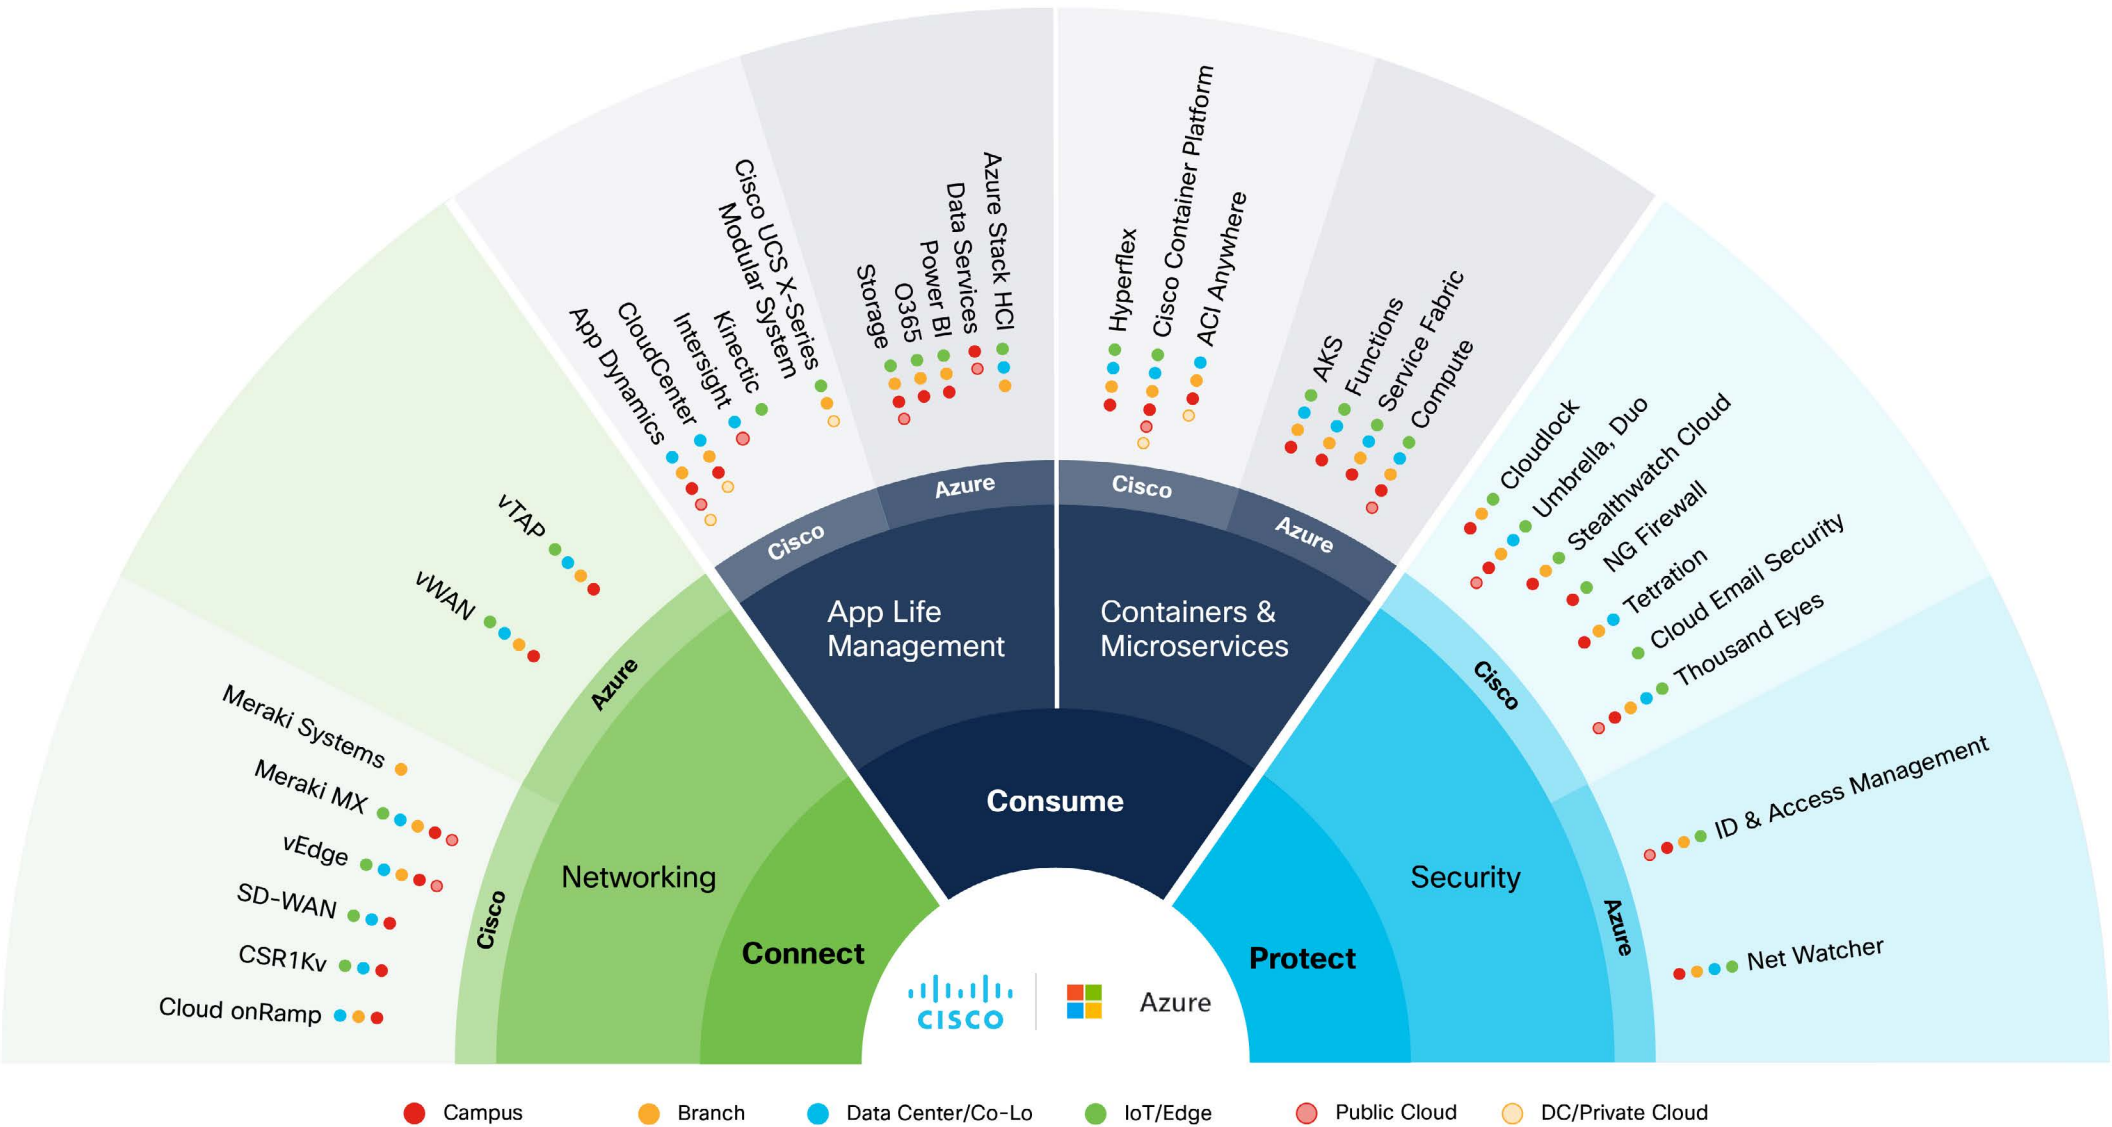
Meraki Systems
Meraki MX
vEdge
SD-WAN
CSR1Kv
Cloud onRamp
vTAP
vWAN
Azure
Cisco
Networking
Connect

App Dynamics
CloudCenter
Intersight
Kinectic
Cisco UCS X-Series Modular System
Storage
O365
Power BI
Data Services
Azure Stack HCI
Cisco
Azure
App Life Management

Hyperflex
Cisco Container Platform
ACI Anywhere
AKS
Functions
Service Fabric
Compute
Cisco
Azure
Containers & Microservices

Consume

Cloudlock
Umbrella, Duo
Stealthwatch Cloud
NG Firewall
Tetration
Cloud Email Security
Thousand Eyes
ID & Access Management
Net Watcher
Cisco
Azure
Security
Protect

cisco
Azure

Campus
Branch
Data Center/Co-Lo
IoT/Edge
Public Cloud
DC/Private Cloud